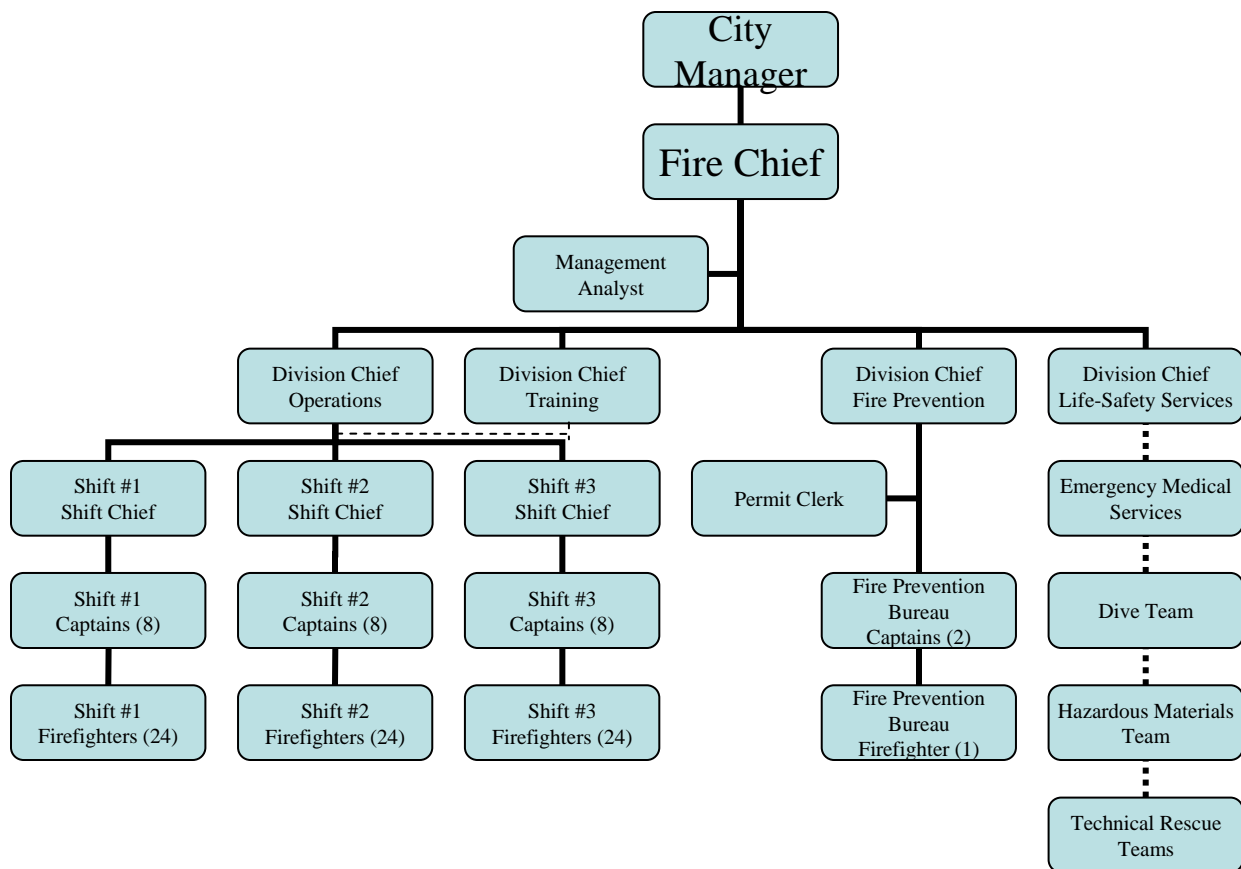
City Manager

Fire Chief

Management Analyst

Division Chief Operations

Division Chief Training

Division Chief Fire Prevention

Division Chief Life-Safety Services

Shift #1 Shift Chief

Shift #2 Shift Chief

Shift #3 Shift Chief

Permit Clerk

Emergency Medical Services

Shift #1 Captains (8)

Shift #2 Captains (8)

Shift #3 Captains (8)

Fire Prevention Bureau Captains (2)

Dive Team

Shift #1 Firefighters (24)

Shift #2 Firefighters (24)

Shift #3 Firefighters (24)

Fire Prevention Bureau Firefighter (1)

Hazardous Materials Team

Technical Rescue Teams